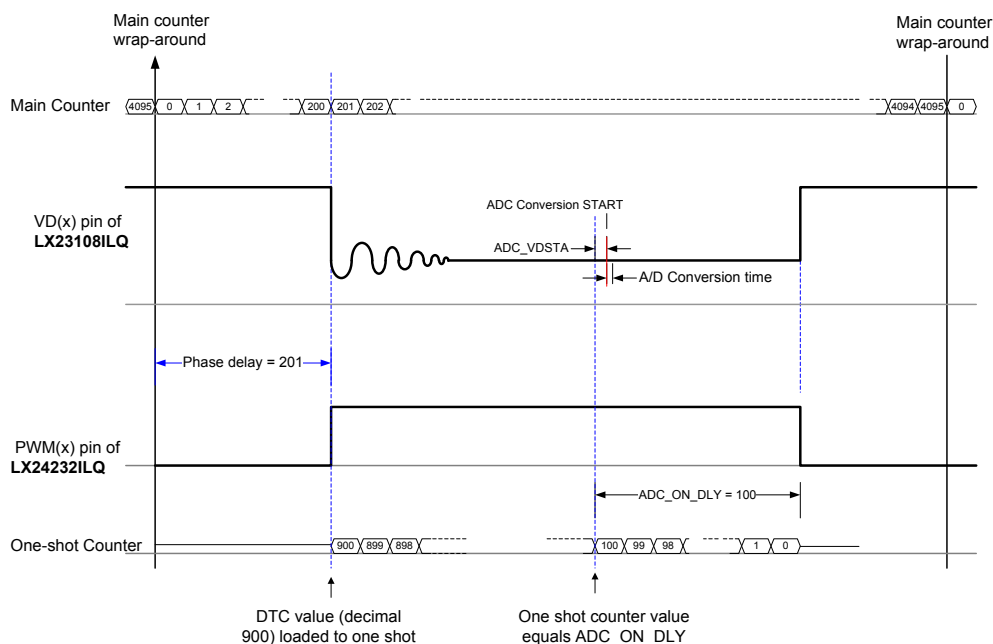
Main counter wrap-around

Main counter wrap-around

Main Counter 4095 0 1 2 200 201 202 4094 4095 0

ADC Conversion START

VD(x) pin of **LX23108ILQ**

ADC_VDSTA

A/D Conversion time

Phase delay = 201

PWM(x) pin of **LX24232ILQ**

ADC_ON_DLY = 100

One-shot Counter 900 899 898 100 99 98 1 0

DTC value (decimal 900) loaded to one shot

One shot counter value equals ADC_ON_DLY